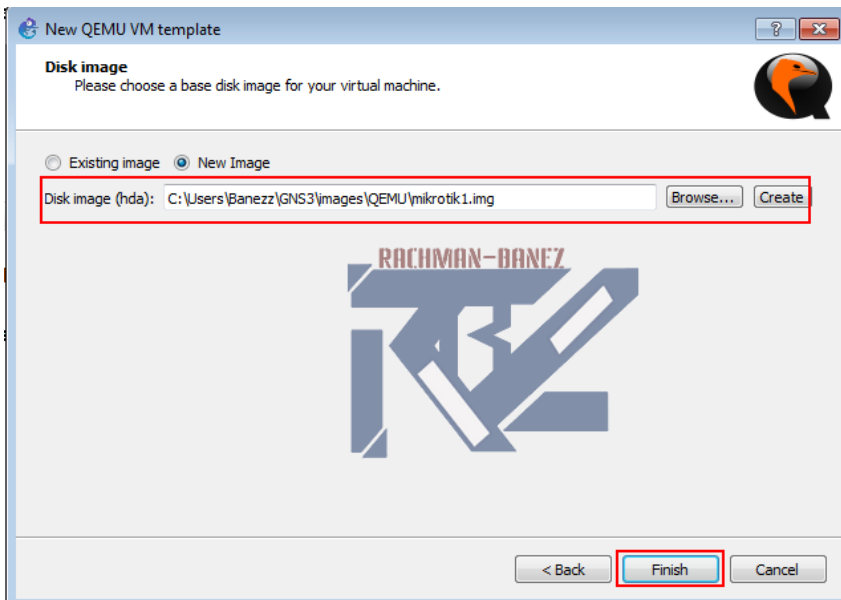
New QEMU VM template

?

Disk image
Please choose a base disk image for your virtual machine.

Existing image New Image

Disk image (hda): C:\Users\Banezz\GNS3\images\QEMU\mikrotik1.img Browse... Create

RACHMAN-BANEZ

< Back Finish Cancel